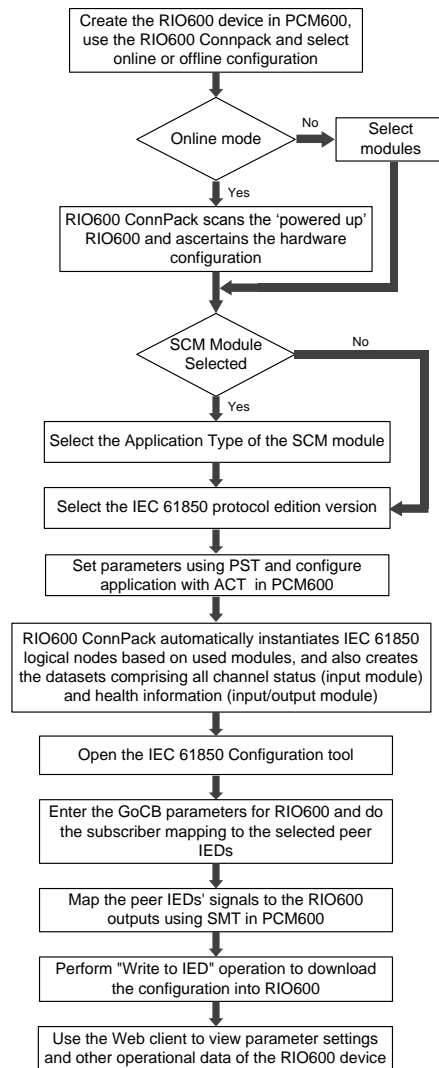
Create the RIO600 device in PCM600, use the RIO600 Connpack and select online or offline configuration

Online mode

No

Select modules

Yes

RIO600 ConnPack scans the 'powered up' RIO600 and ascertains the hardware configuration

SCM Module Selected

No

Yes

Select the Application Type of the SCM module

Select the IEC 61850 protocol edition version

Set parameters using PST and configure application with ACT in PCM600

RIO600 ConnPack automatically instantiates IEC 61850 logical nodes based on used modules, and also creates the datasets comprising all channel status (input module) and health information (input/output module)

Open the IEC 61850 Configuration tool

Enter the GoCB parameters for RIO600 and do the subscriber mapping to the selected peer IEDs

Map the peer IEDs' signals to the RIO600 outputs using SMT in PCM600

Perform "Write to IED" operation to download the configuration into RIO600

Use the Web client to view parameter settings and other operational data of the RIO600 device